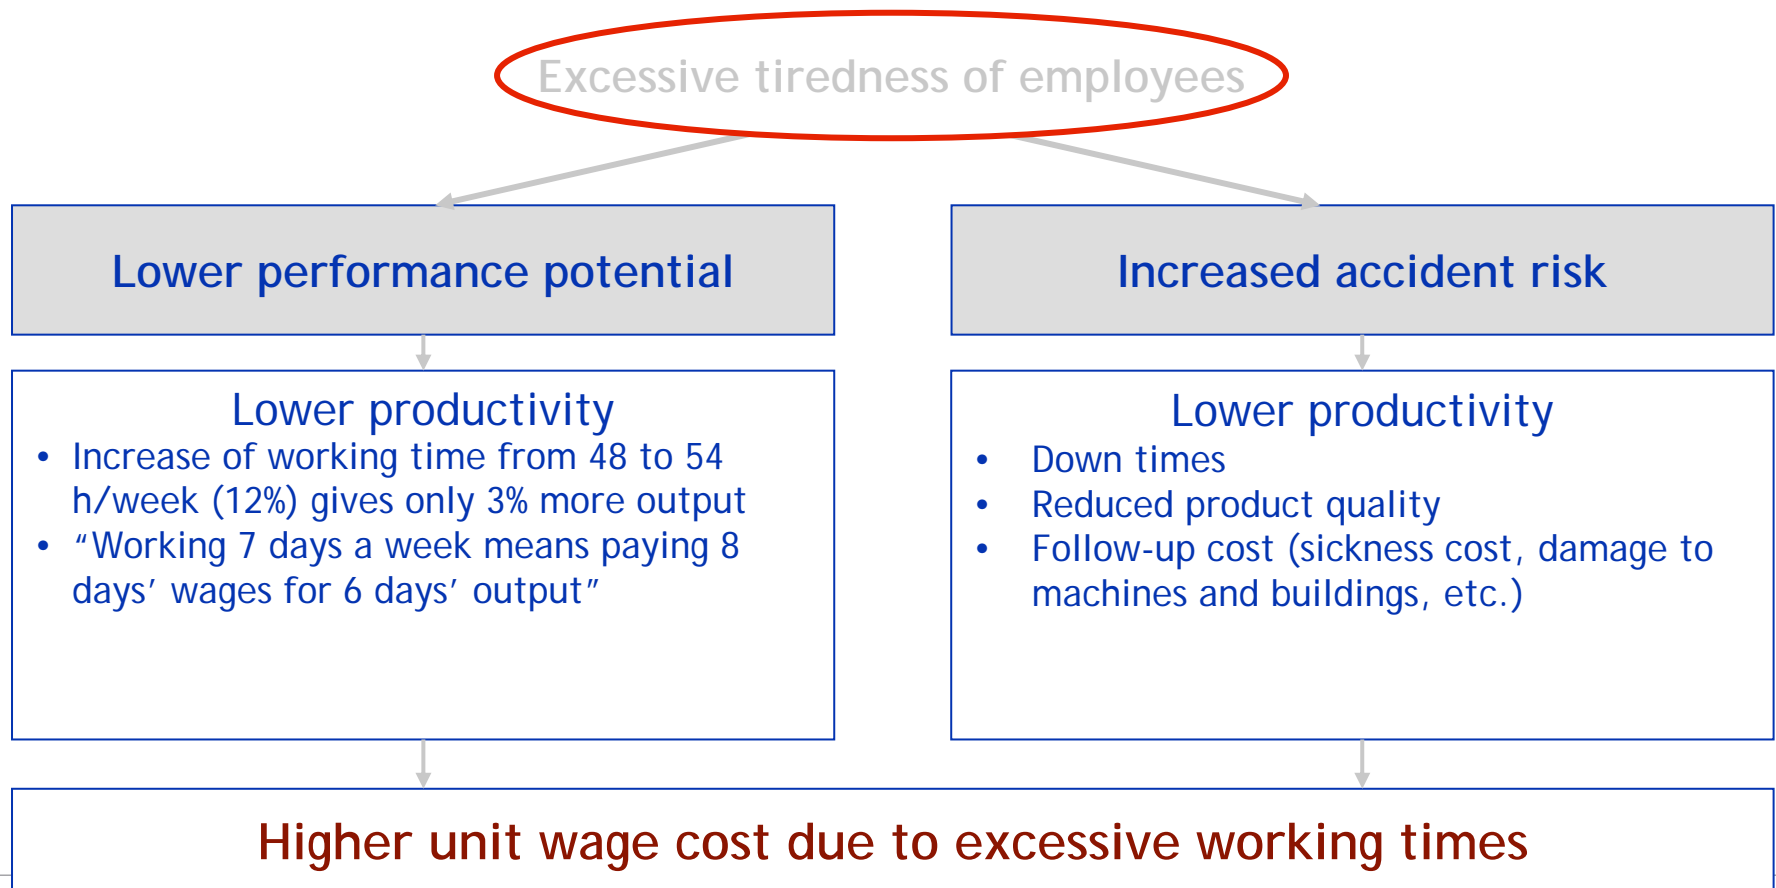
Excessive tiredness of employees

Lower performance potential

Increased accident risk

Lower productivity
- Increase of working time from 48 to 54 h/week (12%) gives only 3% more output
- “Working 7 days a week means paying 8 days’ wages for 6 days’ output”

Lower productivity
- Down times
- Reduced product quality
- Follow-up cost (sickness cost, damage to machines and buildings, etc.)

Higher unit wage cost due to excessive working times